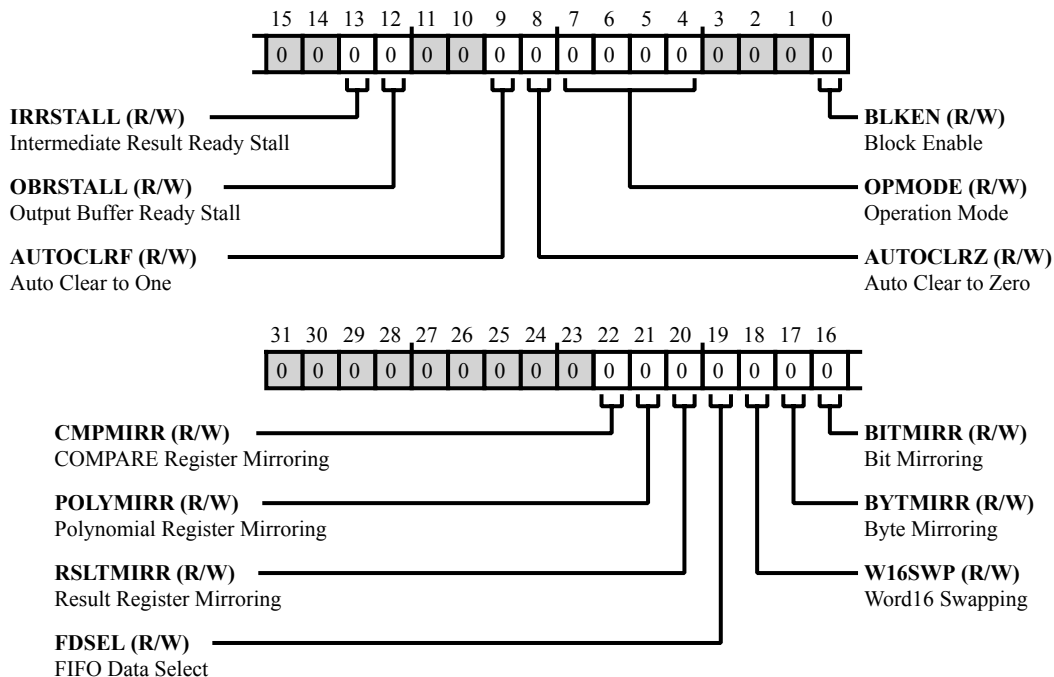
15 14 13 12 11 10 9 8 7 6 5 4 3 2 1 0

| 0 | 0 | 0 | 0 | 0 | 0 | 0 | 0 | 0 | 0 | 0 | 0 | 0 | 0 | 0 | 0 |
|---|---|---|---|---|---|---|---|---|---|---|---|---|---|---|---|

**IRRSTALL (R/W)**
Intermediate Result Ready Stall

**BLKEN (R/W)**
Block Enable

**OBRSTALL (R/W)**
Output Buffer Ready Stall

**OPMODE (R/W)**
Operation Mode

**AUTOCLRF (R/W)**
Auto Clear to One

**AUTOCLRZ (R/W)**
Auto Clear to Zero

31 30 29 28 27 26 25 24 23 22 21 20 19 18 17 16

| 0 | 0 | 0 | 0 | 0 | 0 | 0 | 0 | 0 | 0 | 0 | 0 | 0 | 0 | 0 | 0 |
|---|---|---|---|---|---|---|---|---|---|---|---|---|---|---|---|

**CMPMIRR (R/W)**
COMPARE Register Mirroring

**BITMIRR (R/W)**
Bit Mirroring

**POLYMIRR (R/W)**
Polynomial Register Mirroring

**BYTMIRR (R/W)**
Byte Mirroring

**RSLTMIRR (R/W)**
Result Register Mirroring

**W16SWP (R/W)**
Word16 Swapping

**FDSEL (R/W)**
FIFO Data Select